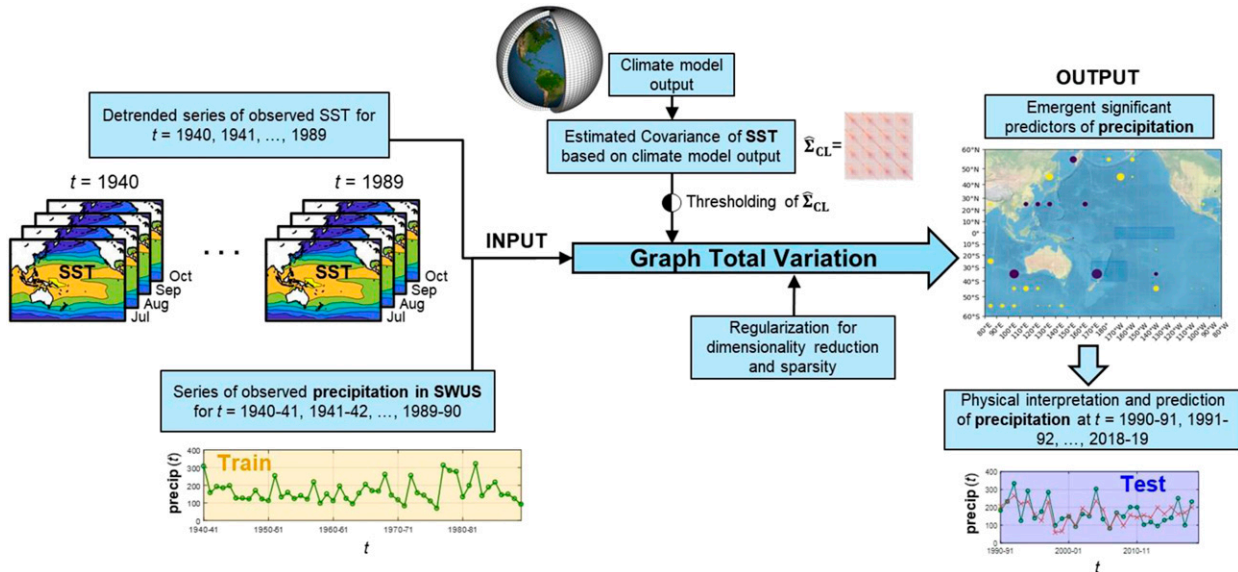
Climate model output

Estimated Covariance of **SST** based on climate model output

$\widehat{\Sigma}_{CL}$=

Thresholding of $\widehat{\Sigma}_{CL}$

Detrended series of observed SST for $t$ = 1940, 1941, …, 1989

$t$ = 1940

$t$ = 1989

SST Oct Sep Aug Jul

· · ·

SST Oct Sep Aug Jul

INPUT

Graph Total Variation

Regularization for dimensionality reduction and sparsity

OUTPUT

Emergent significant predictors of **precipitation**

60°N 50°N 40°N 30°N 20°N 10°N 0° 10°S 20°S 30°S 40°S 50°S 60°S

80°E 90°E 100°E 110°E 120°E 130°E 140°E 150°E 160°E 170°E 180° 170°W 160°W 150°W 140°W 130°W 120°W 110°W 100°W 90°W 80°W

Series of observed **precipitation in SWUS** for $t$ = 1940-41, 1941-42, …, 1989-90

precip ($t$) 400 300 200 100 0

Train

1940-41 1950-51 1960-61 1970-71 1980-81

$t$

Physical interpretation and prediction of **precipitation** at $t$ = 1990-91, 1991-92, …, 2018-19

precip ($t$) 400 300 200 100 0

Test

1990-91 2000-01 2010-11

$t$